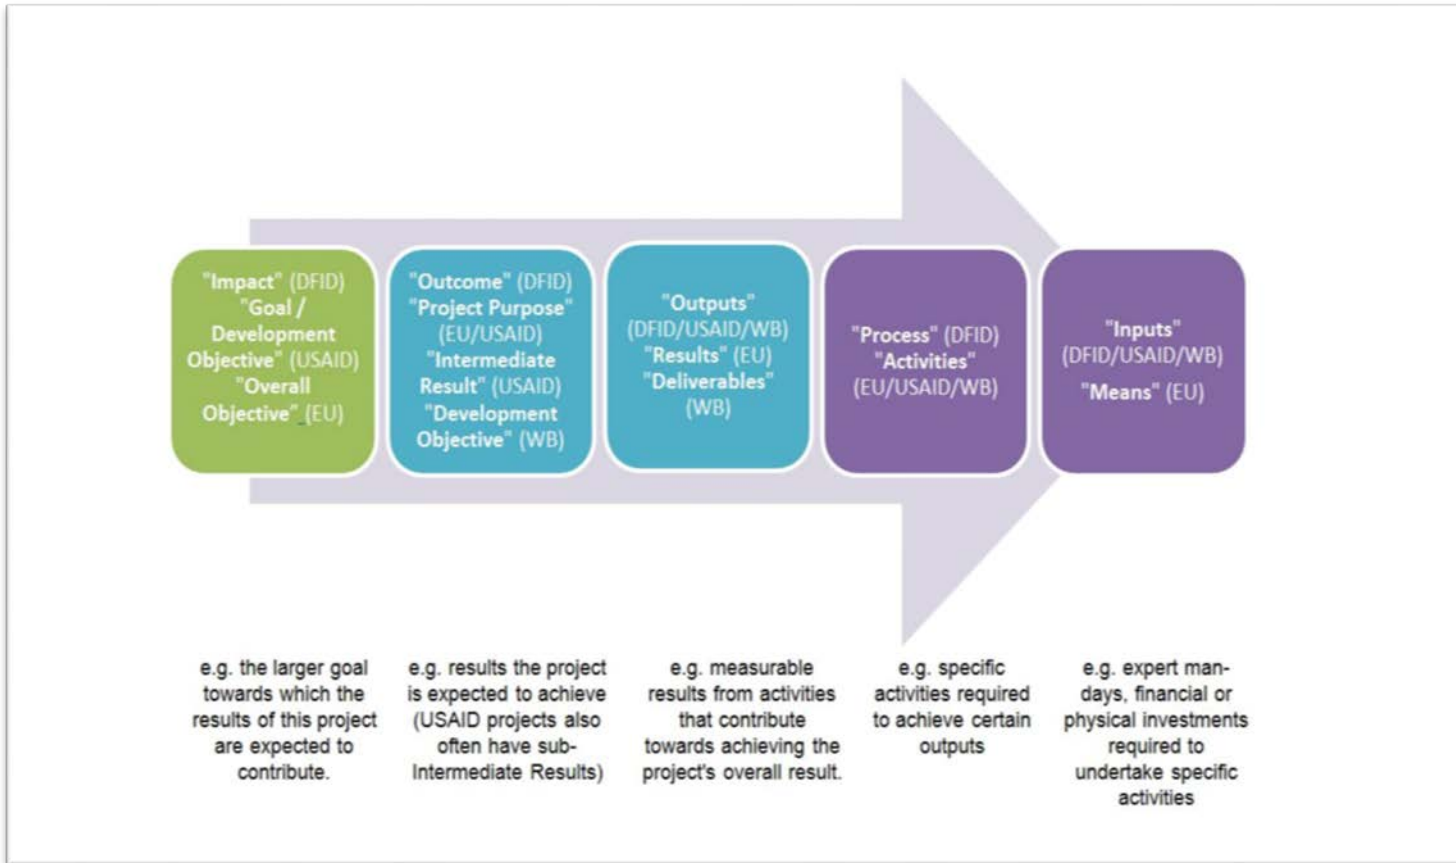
"Impact" (DFID)
"Goal / Development Objective" (USAID)
"Overall Objective" (EU)

"Outcome" (DFID)
"Project Purpose" (EU/USAID)
"Intermediate Result" (USAID)
"Development Objective" (WB)

"Outputs" (DFID/USAID/WB)
"Results" (EU)
"Deliverables" (WB)

"Process" (DFID)
"Activities" (EU/USAID/WB)

"Inputs" (DFID/USAID/WB)
"Means" (EU)

e.g. the larger goal towards which the results of this project are expected to contribute.

e.g. results the project is expected to achieve (USAID projects also often have sub-Intermediate Results)

e.g. measurable results from activities that contribute towards achieving the project's overall result.

e.g. specific activities required to achieve certain outputs

e.g. expert man-days, financial or physical investments required to undertake specific activities